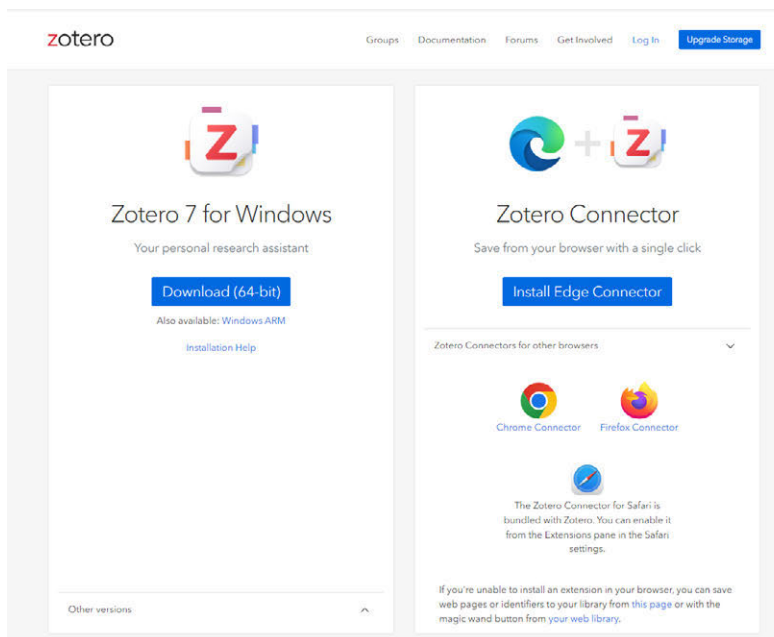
zotero

Groups Documentation Forums Get Involved Log In Upgrade Storage

Z

Zotero 7 for Windows

Your personal research assistant

Download (64-bit)

Also available: Windows ARM

Installation Help

Other versions

Z

Zotero Connector

Save from your browser with a single click

Install Edge Connector

Zotero Connectors for other browsers

Chrome Connector

Firefox Connector

The Zotero Connector for Safari is bundled with Zotero. You can enable it from the Extensions pane in the Safari settings.

If you're unable to install an extension in your browser, you can save web pages or identifiers to your library from this page or with the magic wand button from your web library.